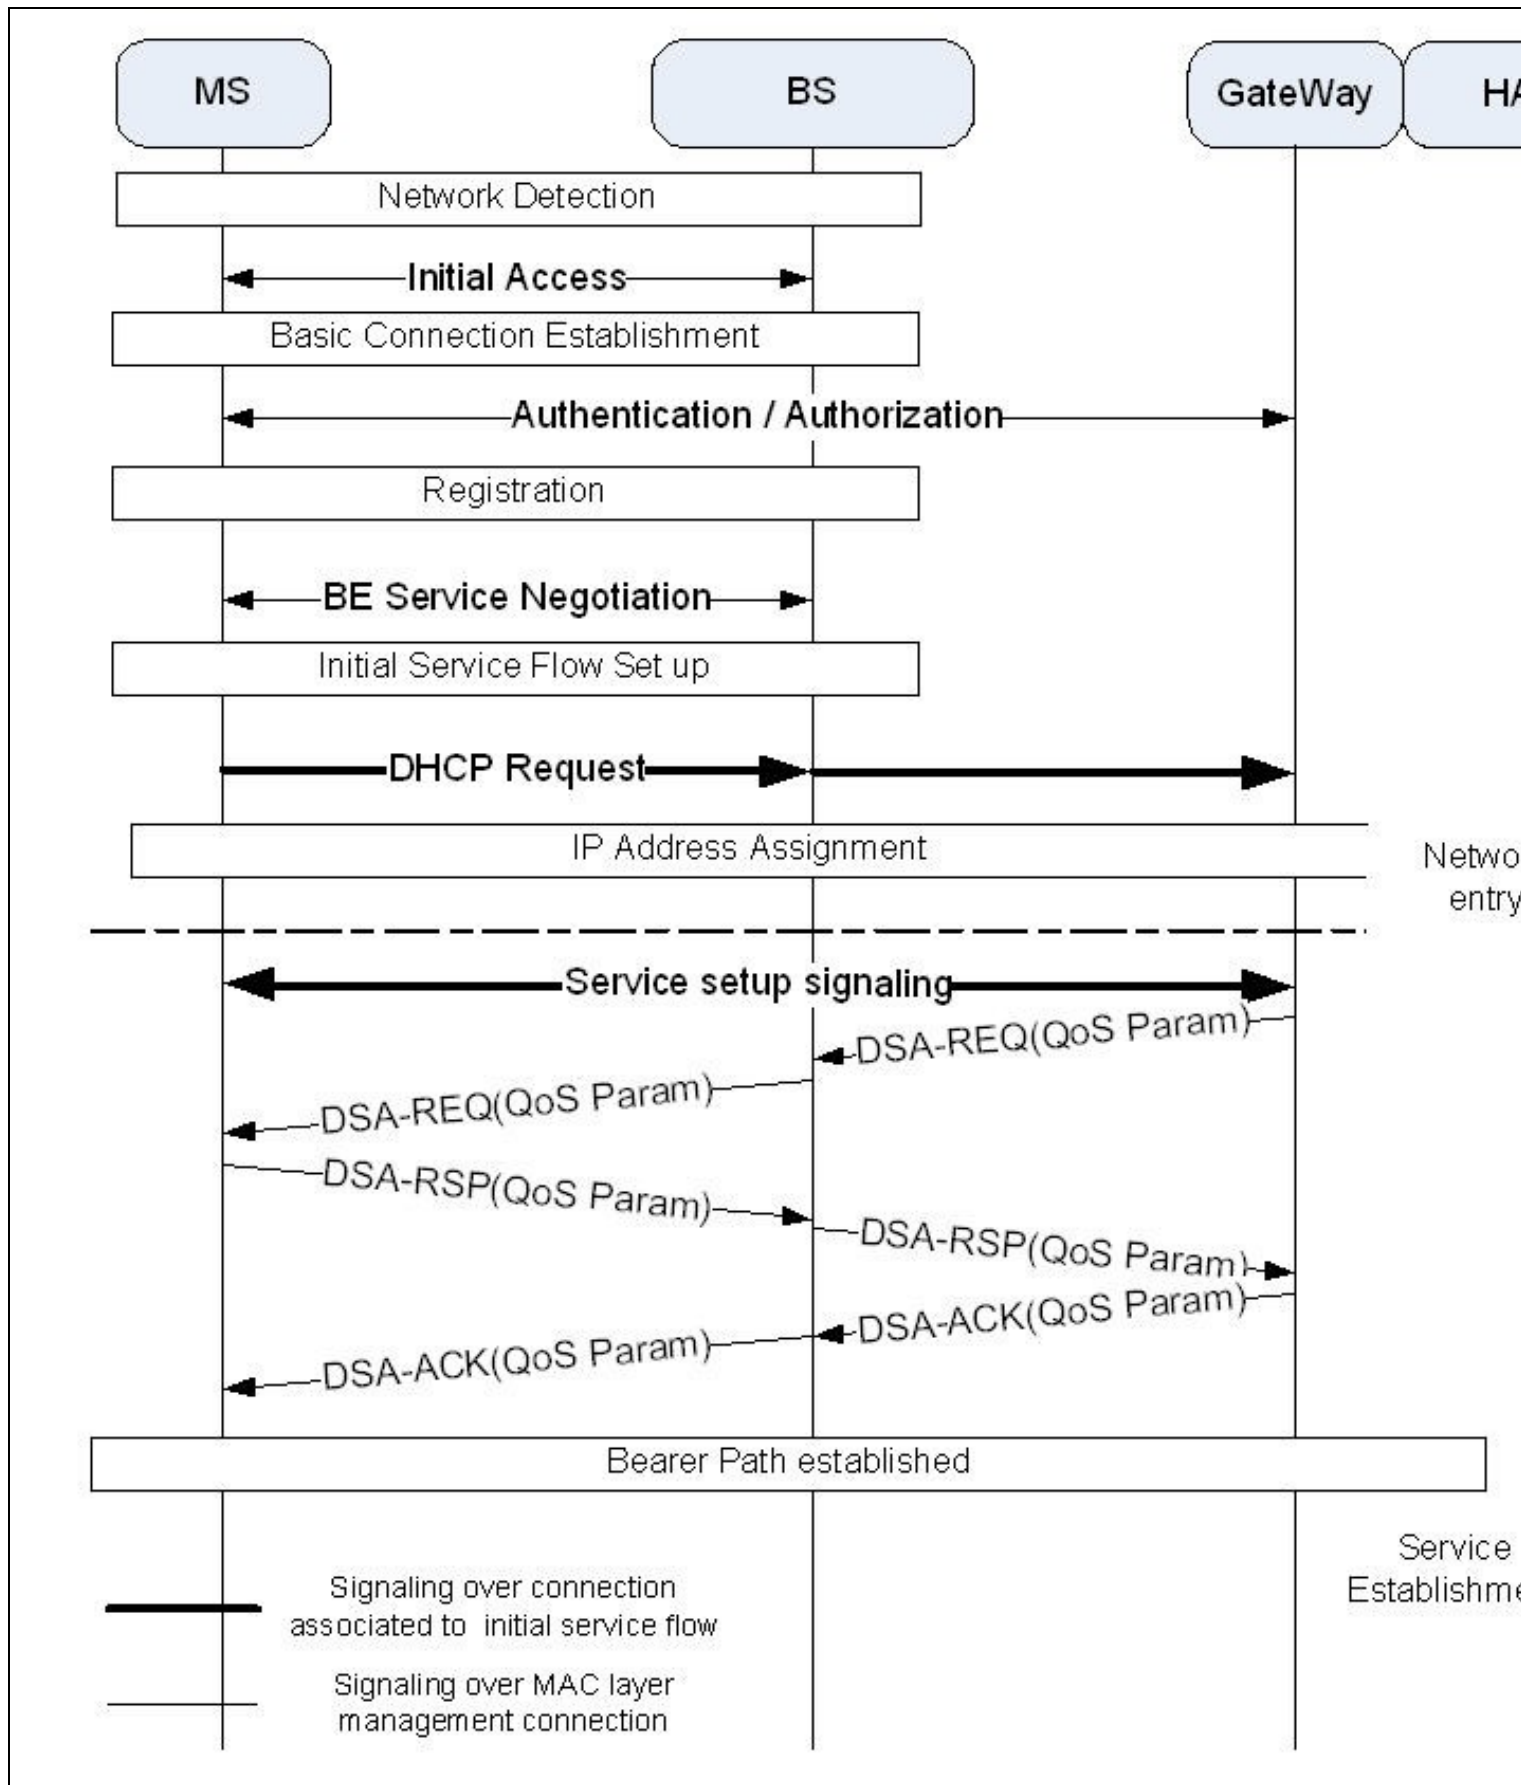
MS

BS

GateWay

HA

Network Detection

Initial Access

Basic Connection Establishment

Authentication / Authorization

Registration

BE Service Negotiation

Initial Service Flow Set up

DHCP Request

IP Address Assignment

Netwo entry

Service setup signaling

DSA-REQ(QoS Param)

DSA-REQ(QoS Param)

DSA-RSP(QoS Param)

DSA-RSP(QoS Param)

DSA-ACK(QoS Param)

DSA-ACK(QoS Param)

Bearer Path established

Service Establishme

Signaling over connection associated to initial service flow

Signaling over MAC layer management connection